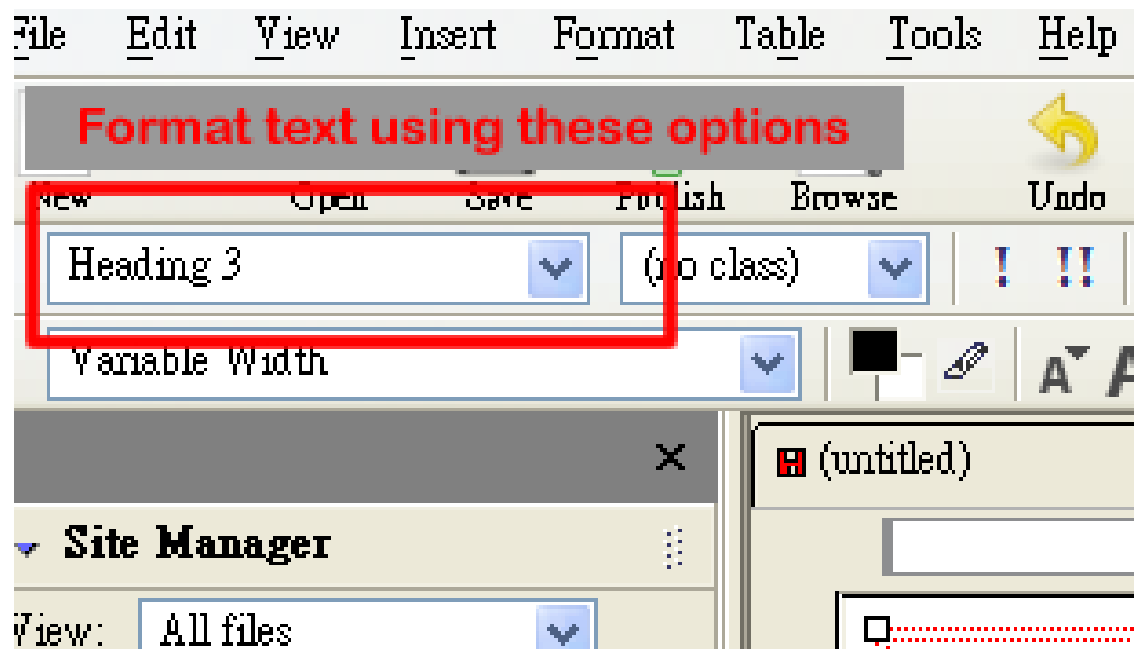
File Edit View Insert Format Table Tools Help

Format text using these options

New Open Save Publish Browse Undo

Heading 3

(no class)

! !!

Variable Width

(untitled)

Site Manager

View: All files